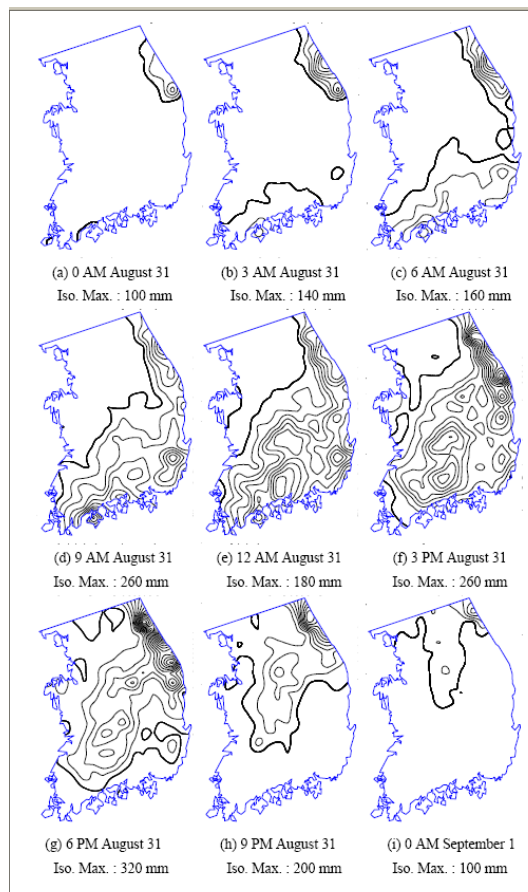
(a) 0 AM August 31
Iso. Max. : 100 mm

(b) 3 AM August 31
Iso. Max. : 140 mm

(c) 6 AM August 31
Iso. Max. : 160 mm

(d) 9 AM August 31
Iso. Max. : 260 mm

(e) 12 AM August 31
Iso. Max. : 180 mm

(f) 3 PM August 31
Iso. Max. : 260 mm

(g) 6 PM August 31
Iso. Max. : 320 mm

(h) 9 PM August 31
Iso. Max. : 200 mm

(i) 0 AM September 1
Iso. Max. : 100 mm